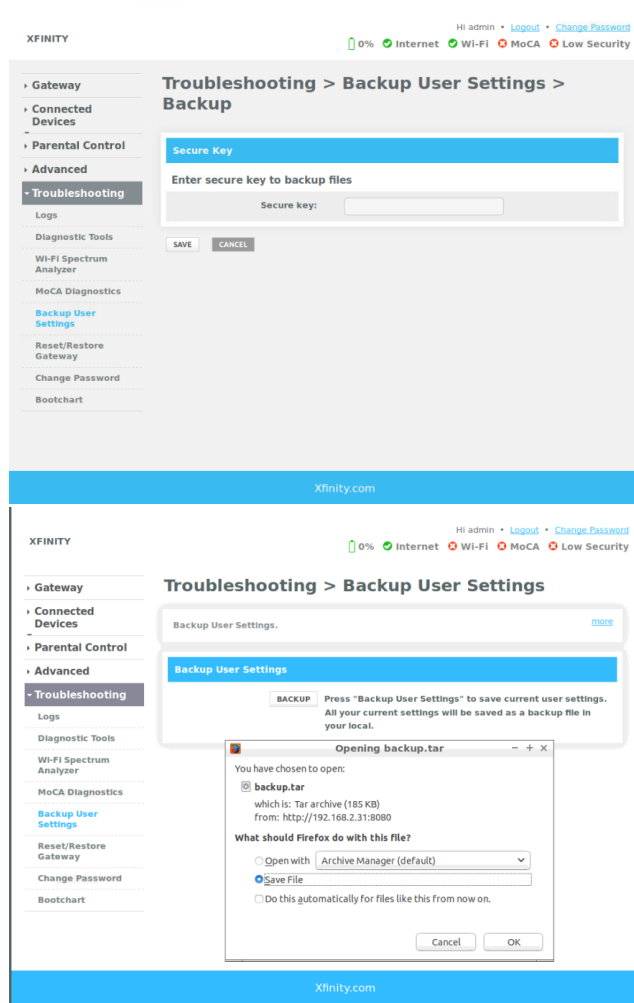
XFINITY

Hi admin • Logout • Change Password

0% Internet Wi-Fi MoCA Low Security

Gateway
Connected Devices
Parental Control
Advanced
Troubleshooting
Logs
Diagnostic Tools
Wi-Fi Spectrum Analyzer
MoCA Diagnostics
Backup User Settings
Reset/Restore Gateway
Change Password
Bootchart

Troubleshooting > Backup User Settings > Backup

Secure Key

Enter secure key to backup files

Secure key:

SAVE CANCEL

Xfinity.com

XFINITY

Hi admin • Logout • Change Password

0% Internet Wi-Fi MoCA Low Security

Gateway
Connected Devices
Parental Control
Advanced
Troubleshooting
Logs
Diagnostic Tools
Wi-Fi Spectrum Analyzer
MoCA Diagnostics
Backup User Settings
Reset/Restore Gateway
Change Password
Bootchart

Troubleshooting > Backup User Settings

Backup User Settings.

more

Backup User Settings

BACKUP

Press "Backup User Settings" to save current user settings. All your current settings will be saved as a backup file in your local.

Opening backup.tar

You have chosen to open:

backup.tar

which is: Tar archive (185 KB)
from: http://192.168.2.31:8080

What should Firefox do with this file?

Open with Archive Manager (default)

Save File

Do this automatically for files like this from now on.

Cancel OK

Xfinity.com